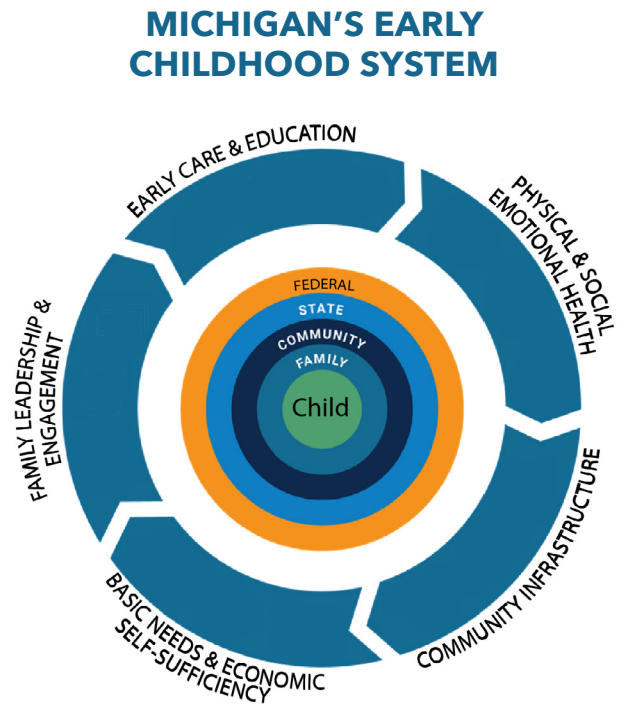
MICHIGAN'S EARLY CHILDHOOD SYSTEM

EARLY CARE & EDUCATION

PHYSICAL & SOCIAL EMOTIONAL HEALTH

COMMUNITY INFRASTRUCTURE

BASIC NEEDS & ECONOMIC SELF-SUFFICIENCY

FAMILY LEADERSHIP & ENGAGEMENT

FEDERAL

STATE

COMMUNITY

FAMILY

Child